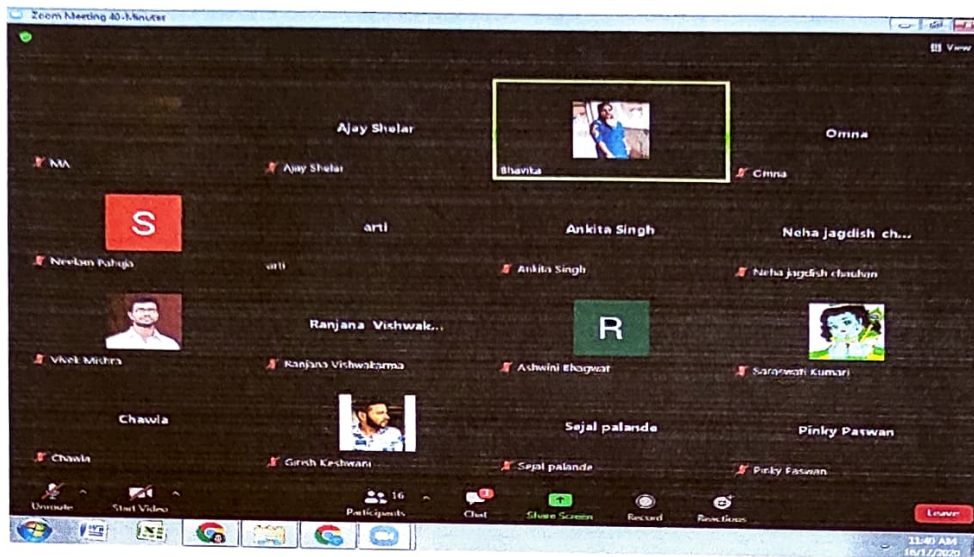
Zoom Meeting 40-Minutes

View

MA

Ajay Shelar

Ajay Shelar

Bhavika

Omna

Omna

S

Neelam Pahuja

arti

arti

Ankita Singh

Ankita Singh

Neha jagdish ch...

Neha jagdish chauhan

Vivek Mishra

Ranjana Vishwak...

Ranjana Vishwakarma

R

Ashwini Bhagwat

Saraswati Kumari

Chawla

Chawla

Girish Keshwani

Sejal palande

Sejal palande

Pinky Paswan

Pinky Paswan

Unmute

Start Video

16

Participants

Chat

Share Screen

Record

Reactions

Leave

11:40 AM

18/7/2020